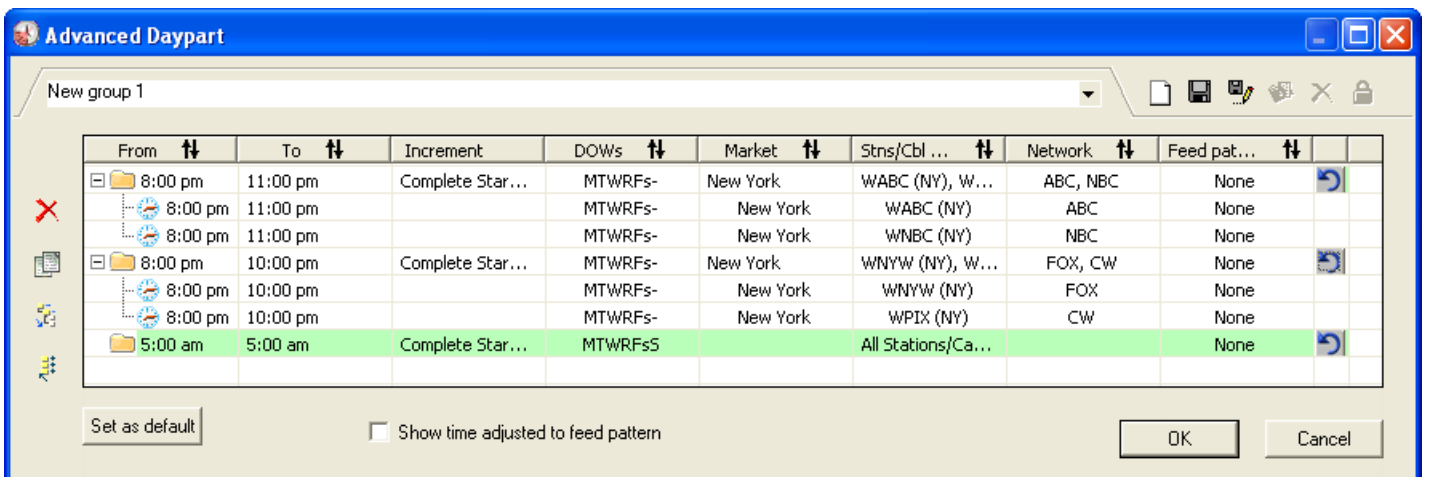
Advanced Daypart

New group 1

| From | To | Increment | DOWs | Market | Stns/Cbl ... | Network | Feed pat... |
|---|---|---|---|---|---|---|---|
| 8:00 pm | 11:00 pm | Complete Star... | MTWRFs- | New York | WABC (NY), W... | ABC, NBC | None |
| 8:00 pm | 11:00 pm | | MTWRFs- | New York | WABC (NY) | ABC | None |
| 8:00 pm | 11:00 pm | | MTWRFs- | New York | WNBC (NY) | NBC | None |
| 8:00 pm | 10:00 pm | Complete Star... | MTWRFs- | New York | WNYW (NY), W... | FOX, CW | None |
| 8:00 pm | 10:00 pm | | MTWRFs- | New York | WNYW (NY) | FOX | None |
| 8:00 pm | 10:00 pm | | MTWRFs- | New York | WPIX (NY) | CW | None |
| 5:00 am | 5:00 am | Complete Star... | MTWRFsS | | All Stations/Ca... | | None |

Set as default

Show time adjusted to feed pattern

OK

Cancel